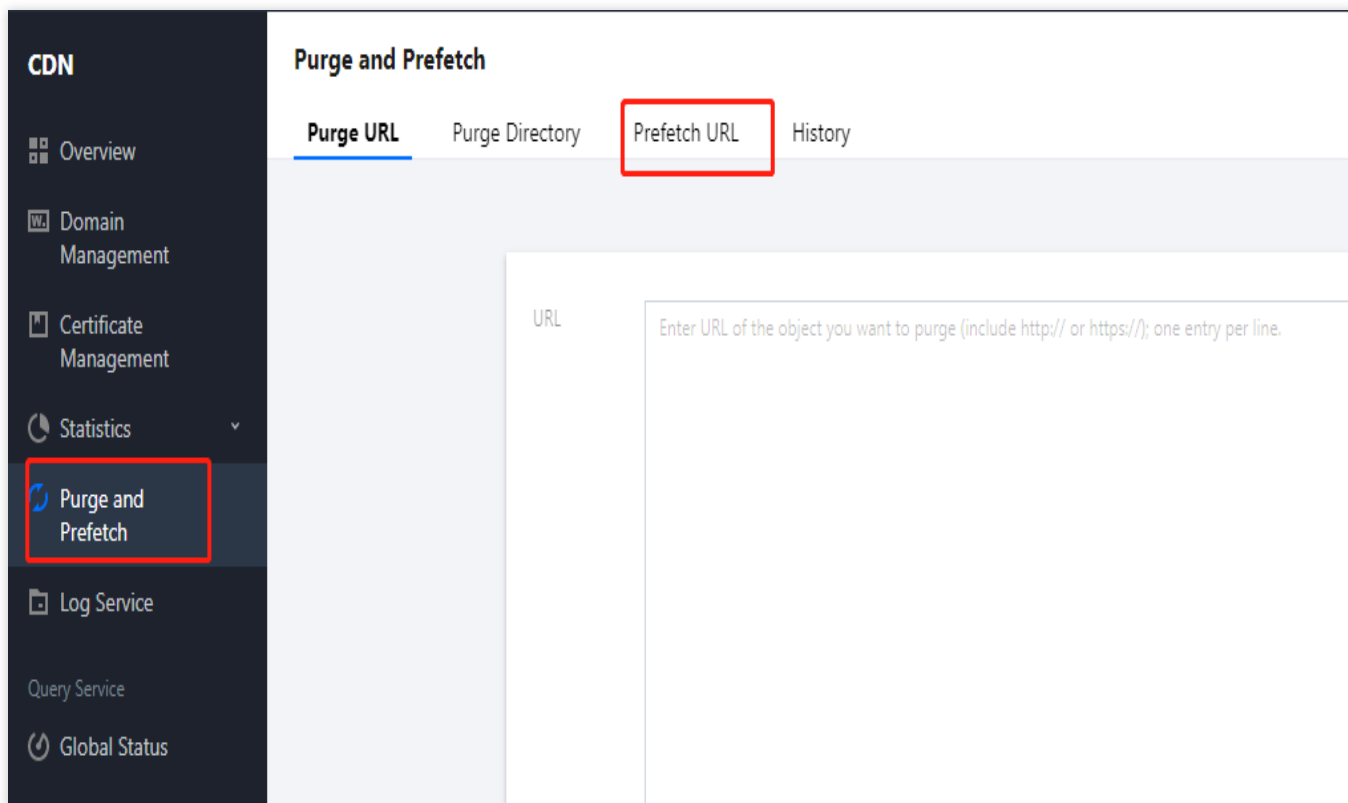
CDN

Overview

Domain Management

Certificate Management

Statistics

Purge and Prefetch

Log Service

Query Service

Global Status

Purge and Prefetch

Purge URL

Purge Directory

Prefetch URL

History

URL

Enter URL of the object you want to purge (include http:// or https://); one entry per line.